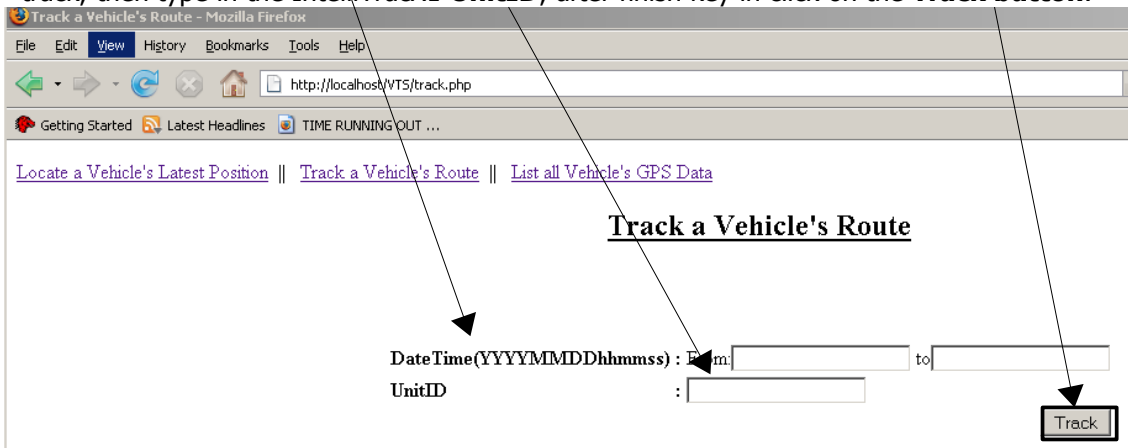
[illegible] then type in the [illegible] UnitID , after which key in click on the Track button.

Track a Vehicle's Route - Mozilla Firefox

File Edit View History Bookmarks Tools Help

http://localhost/VTS/track.php

Getting Started Latest Headlines TIME RUNNING OUT ...

Locate a Vehicle's Latest Position || Track a Vehicle's Route || List all Vehicle's GPS Data

Track a Vehicle's Route

DateTime(YYYYMMDDhhmmss) : From: to

UnitID :

Track